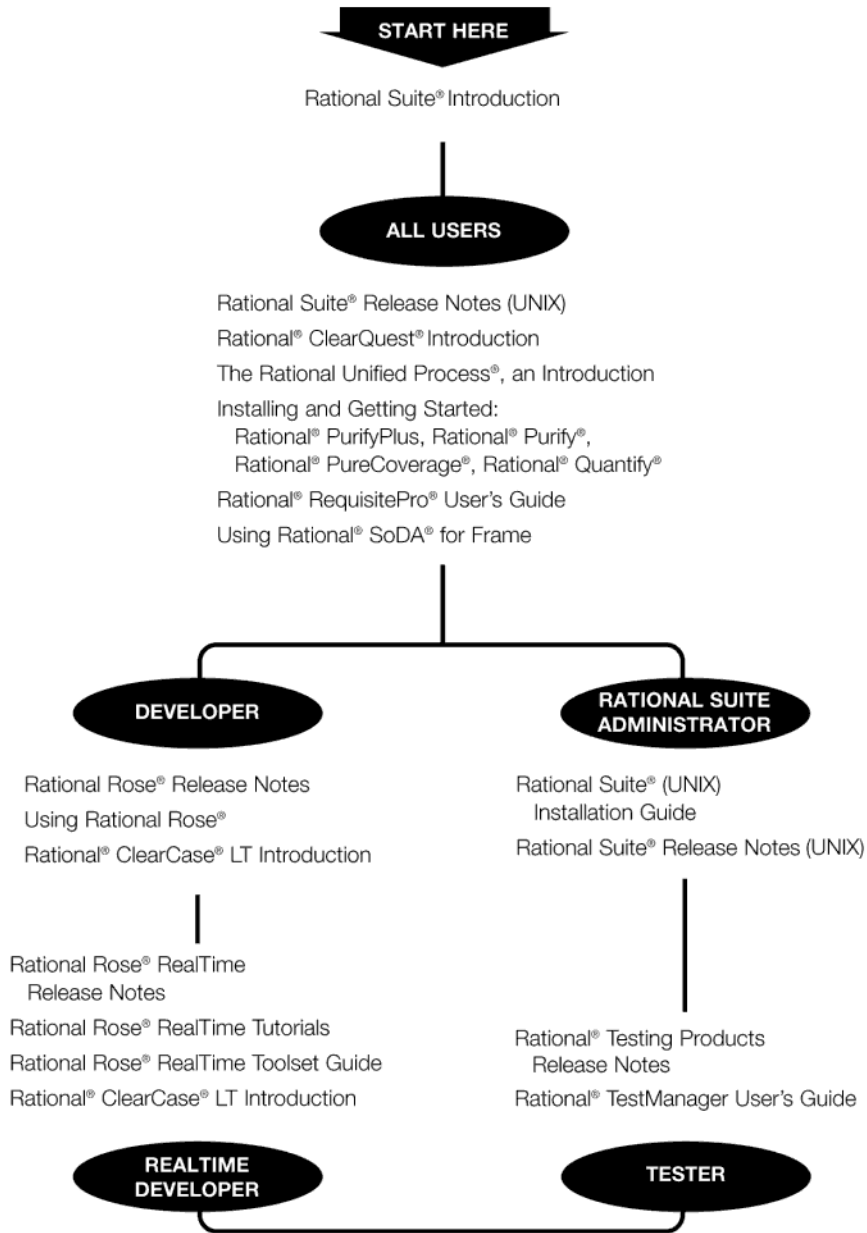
START HERE

Rational Suite® Introduction

ALL USERS

Rational Suite® Release Notes (UNIX)
Rational® ClearQuest® Introduction
The Rational Unified Process®, an Introduction
Installing and Getting Started: Rational® PurifyPlus, Rational® Purify®, Rational® PureCoverage®, Rational® Quantify®
Rational® RequisitePro® User's Guide
Using Rational® SoDA® for Frame

DEVELOPER

Rational Rose® Release Notes
Using Rational Rose®
Rational® ClearCase® LT Introduction

Rational Rose® RealTime Release Notes
Rational Rose® RealTime Tutorials
Rational Rose® RealTime Toolset Guide
Rational® ClearCase® LT Introduction

REALTIME DEVELOPER

RATIONAL SUITE ADMINISTRATOR

Rational Suite® (UNIX) Installation Guide
Rational Suite® Release Notes (UNIX)

Rational® Testing Products Release Notes
Rational® TestManager User's Guide

TESTER